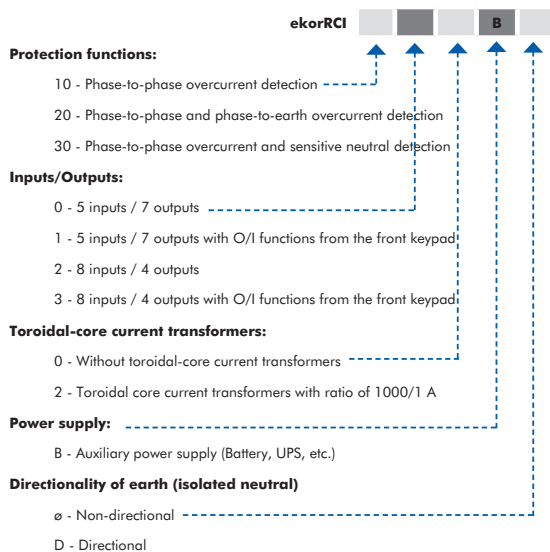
ekorRCI B

**Protection functions:**

10 - Phase-to-phase overcurrent detection

20 - Phase-to-phase and phase-to-earth overcurrent detection

30 - Phase-to-phase overcurrent and sensitive neutral detection

**Inputs/Outputs:**

0 - 5 inputs / 7 outputs

1 - 5 inputs / 7 outputs with O/I functions from the front keypad

2 - 8 inputs / 4 outputs

3 - 8 inputs / 4 outputs with O/I functions from the front keypad

**Toroidal-core current transformers:**

0 - Without toroidal-core current transformers

2 - Toroidal core current transformers with ratio of 1000/1 A

**Power supply:**

B - Auxiliary power supply (Battery, UPS, etc.)

**Directionality of earth (isolated neutral)**

ø - Non-directional

D - Directional